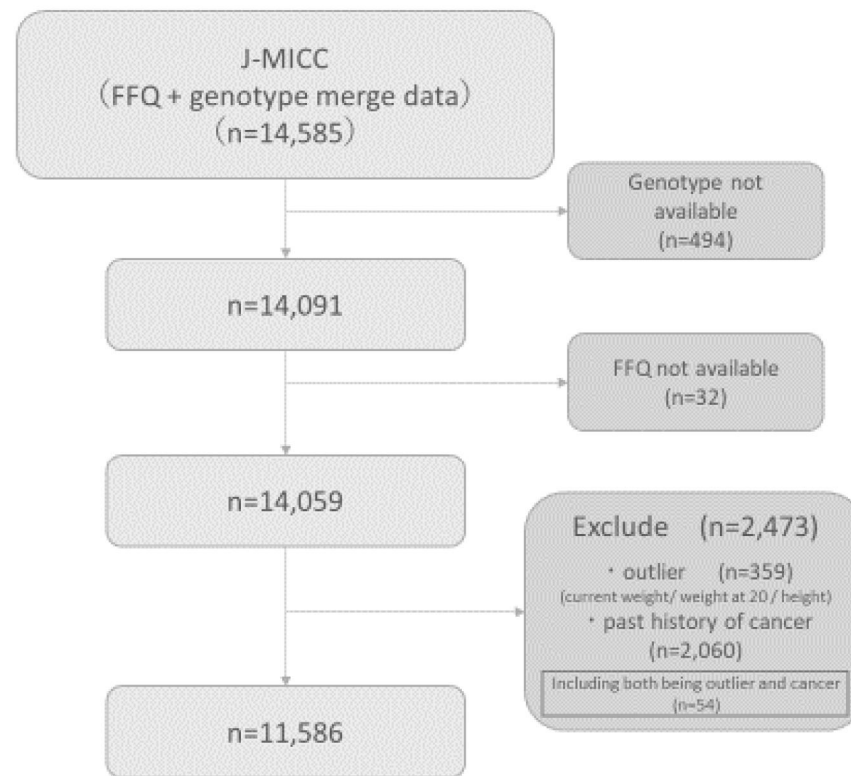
J-MICC
（FFQ + genotype merge data）
（n=14,585）

Genotype not available (n=494)

n=14,091

FFQ not available (n=32)

n=14,059

Exclude (n=2,473)

・outlier (n=359)
(current weight/ weight at 20 / height)

・past history of cancer (n=2,060)

Including both being outlier and cancer (n=54)

n=11,586